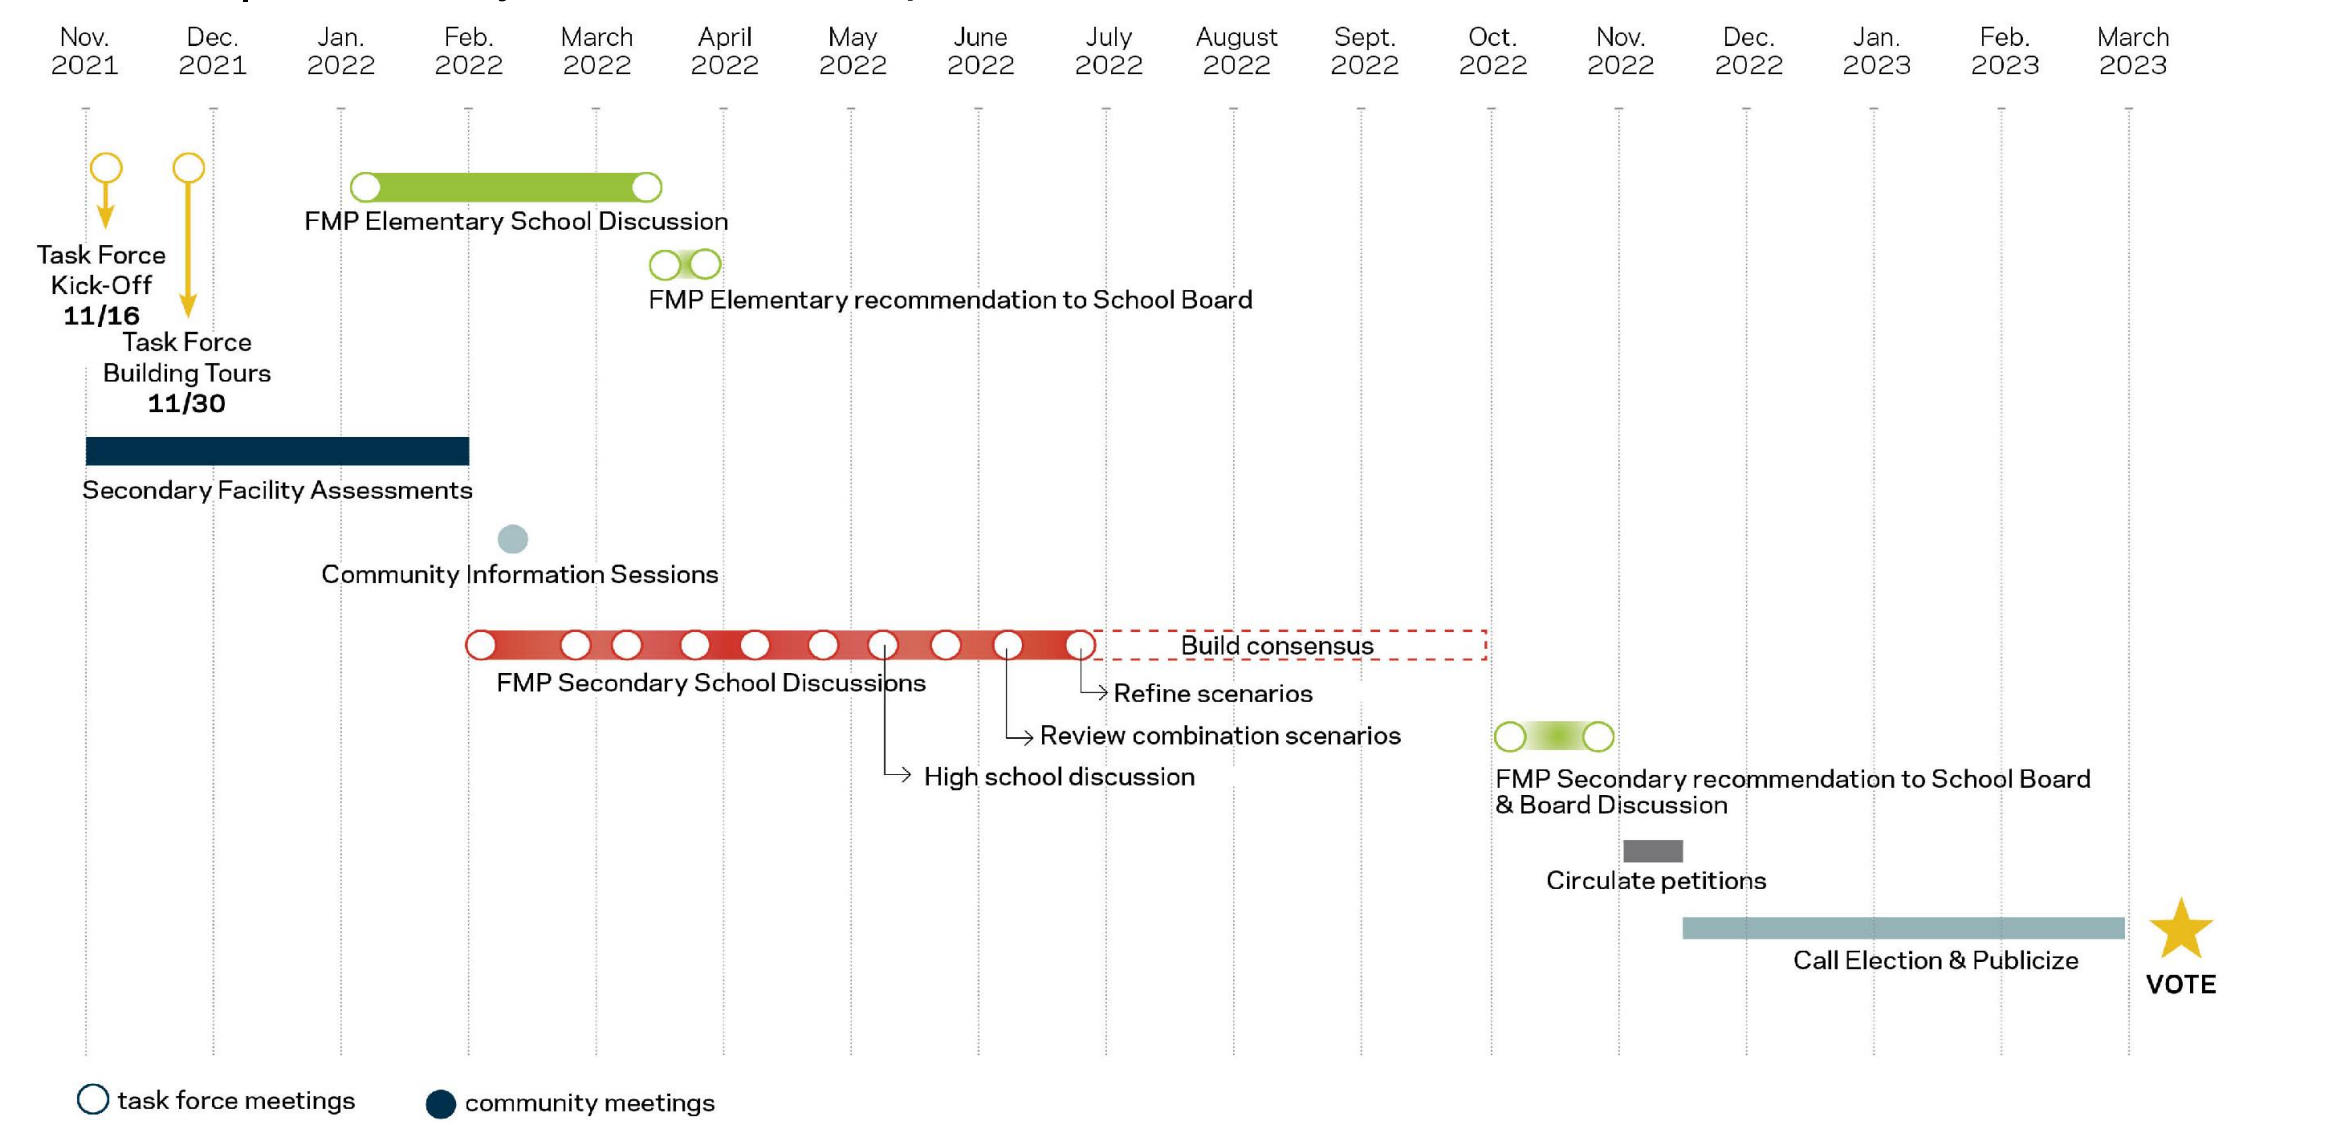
Nov. 2021 Dec. 2021 Jan. 2022 Feb. 2022 March 2022 April 2022 May 2022 June 2022 July 2022 August 2022 Sept. 2022 Oct. 2022 Nov. 2022 Dec. 2022 Jan. 2023 Feb. 2023 March 2023

FMP Elementary School Discussion

Task Force Kick-Off
11/16

FMP Elementary recommendation to School Board

Task Force Building Tours
11/30

Secondary Facility Assessments

Community Information Sessions

Build consensus

FMP Secondary School Discussions

Refine scenarios

Review combination scenarios

High school discussion

FMP Secondary recommendation to School Board & Board Discussion

Circulate petitions

Call Election & Publicize

VOTE

task force meetings

community meetings